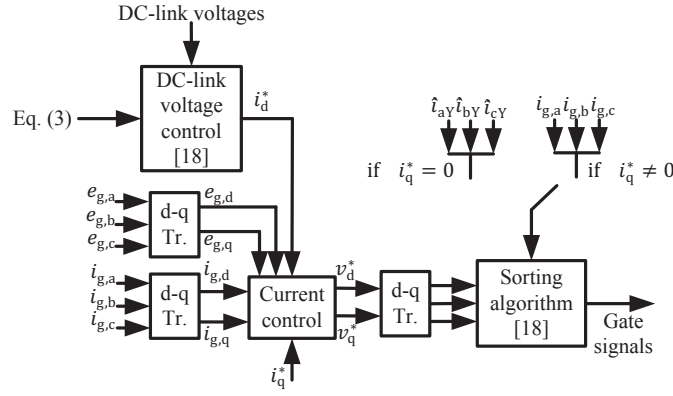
DC-link voltages

DC-link voltage control [18]

$i_d^*$

Eq. (3)

$\hat{\imath}_{aY}$ $\hat{\imath}_{bY}$ $\hat{\imath}_{cY}$

$i_{g,a}$ $i_{g,b}$ $i_{g,c}$

if $i_q^* = 0$

if $i_q^* \neq 0$

$e_{g,a}$
$e_{g,b}$
$e_{g,c}$

d-q Tr.

$e_{g,d}$
$e_{g,q}$

$i_{g,a}$
$i_{g,b}$
$i_{g,c}$

d-q Tr.

$i_{g,d}$
$i_{g,q}$

Current control

$v_d^*$
$v_q^*$

d-q Tr.

Sorting algorithm [18]

Gate signals

$i_q^*$